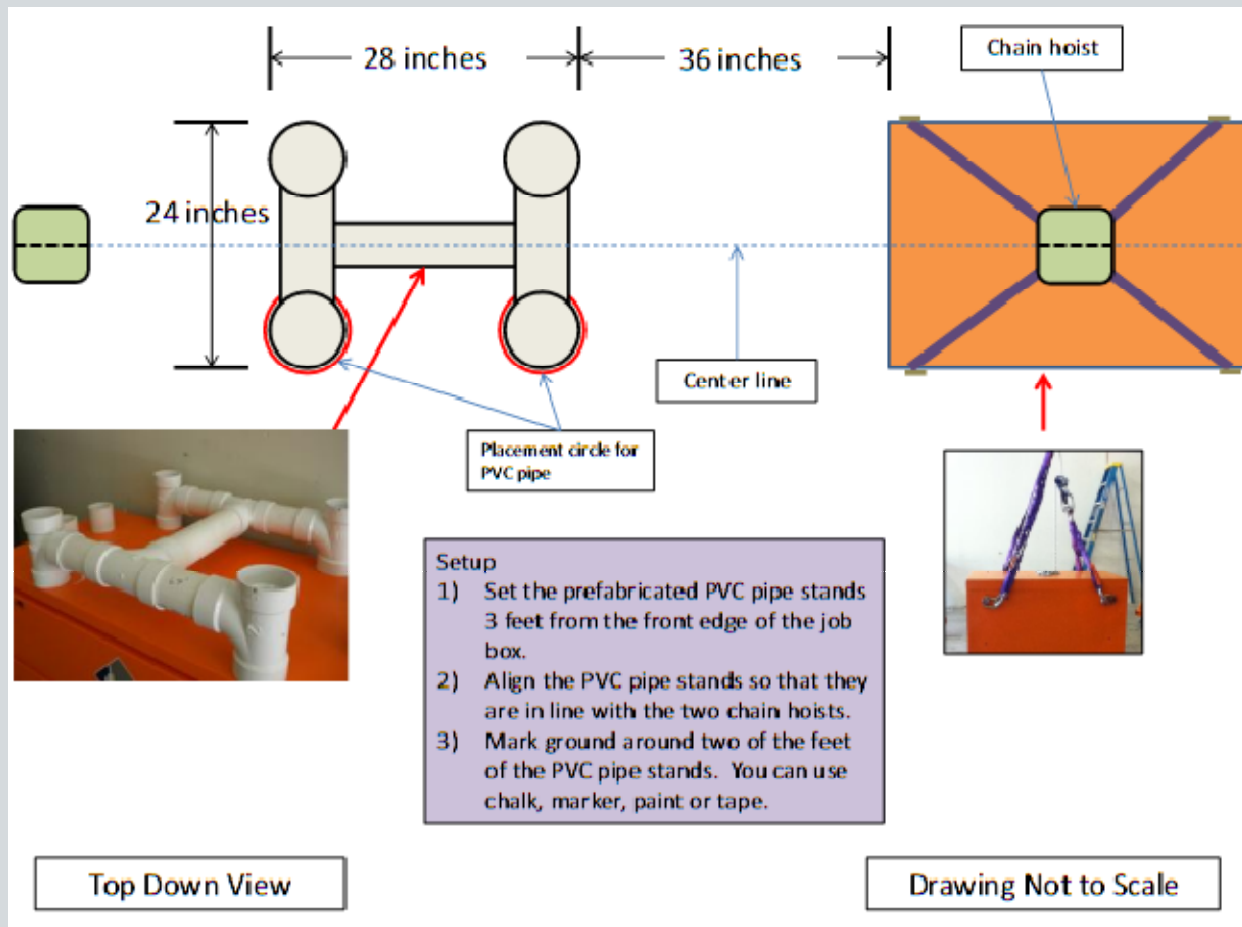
28 inches

36 inches

Chain hoist

24 inches

Center line

Placement circle for PVC pipe

Setup
1) Set the prefabricated PVC pipe stands 3 feet from the front edge of the job box.
2) Align the PVC pipe stands so that they are in line with the two chain hoists.
3) Mark ground around two of the feet of the PVC pipe stands. You can use chalk, marker, paint or tape.

Top Down View

Drawing Not to Scale